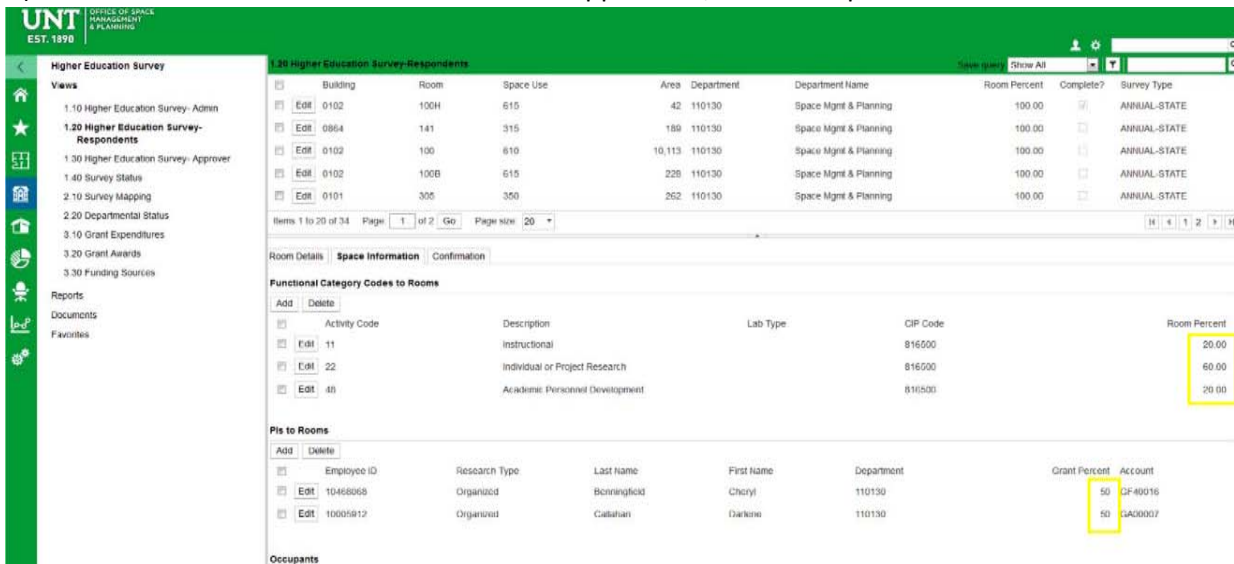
UNT OFFICE OF SPACE MANAGEMENT & PLANNING
EST. 1890

Higher Education Survey
Views
1.10 Higher Education Survey- Admin
1.20 Higher Education Survey- Respondents
1.30 Higher Education Survey- Approver
1.40 Survey Status
2.10 Survey Mapping
2.20 Departmental Status
3.10 Grant Expenditures
3.20 Grant Awards
3.30 Funding Sources
Reports
Documents
Favorites

1.20 Higher Education Survey-Respondents
Save query Show All

| | Building | Room | Space Use | Area | Department | Department Name | Room Percent | Complete? | Survey Type |
|---|---|---|---|---|---|---|---|---|---|
| Edit | 0102 | 100H | 615 | 42 | 110130 | Space Mgmt & Planning | 100.00 | | ANNUAL-STATE |
| Edit | 0864 | 141 | 315 | 189 | 110130 | Space Mgmt & Planning | 100.00 | | ANNUAL-STATE |
| Edit | 0102 | 100 | 610 | 10,113 | 110130 | Space Mgmt & Planning | 100.00 | | ANNUAL-STATE |
| Edit | 0102 | 100B | 615 | 228 | 110130 | Space Mgmt & Planning | 100.00 | | ANNUAL-STATE |
| Edit | 0101 | 305 | 350 | 262 | 110130 | Space Mgmt & Planning | 100.00 | | ANNUAL-STATE |

Items 1 to 20 of 34 Page 1 of 2 Go Page size 20
1 2

Room Details Space Information Confirmation

Functional Category Codes to Rooms
Add Delete

| | Activity Code | Description | Lab Type | CIP Code | Room Percent |
|---|---|---|---|---|---|
| Edit | 11 | Instructional | | 816500 | 20.00 |
| Edit | 22 | Individual or Project Research | | 816500 | 60.00 |
| Edit | 48 | Academic Personnel Development | | 816500 | 20.00 |

PIs to Rooms
Add Delete

| | Employee ID | Research Type | Last Name | First Name | Department | Grant Percent | Account |
|---|---|---|---|---|---|---|---|
| Edit | 10468068 | Organized | Benningfield | Cheryl | 110130 | 50 | GF40016 |
| Edit | 10005912 | Organized | Callahan | Darlene | 110130 | 50 | GA00007 |

Occupants